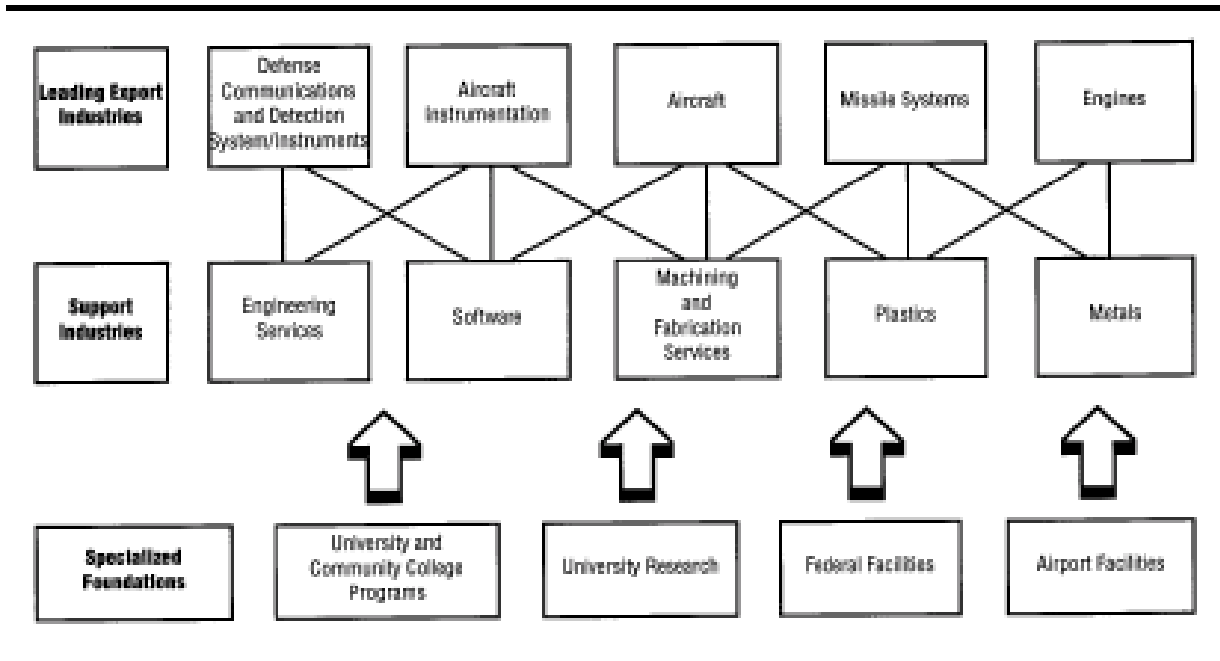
Leading Export Industries

Defense Communications and Detection System/Instruments

Aircraft Instrumentation

Aircraft

Missile Systems

Engines

Support Industries

Engineering Services

Software

Machining and Fabrication Services

Plastics

Metals

Specialized Foundations

University and Community College Programs

University Research

Federal Facilities

Airport Facilities